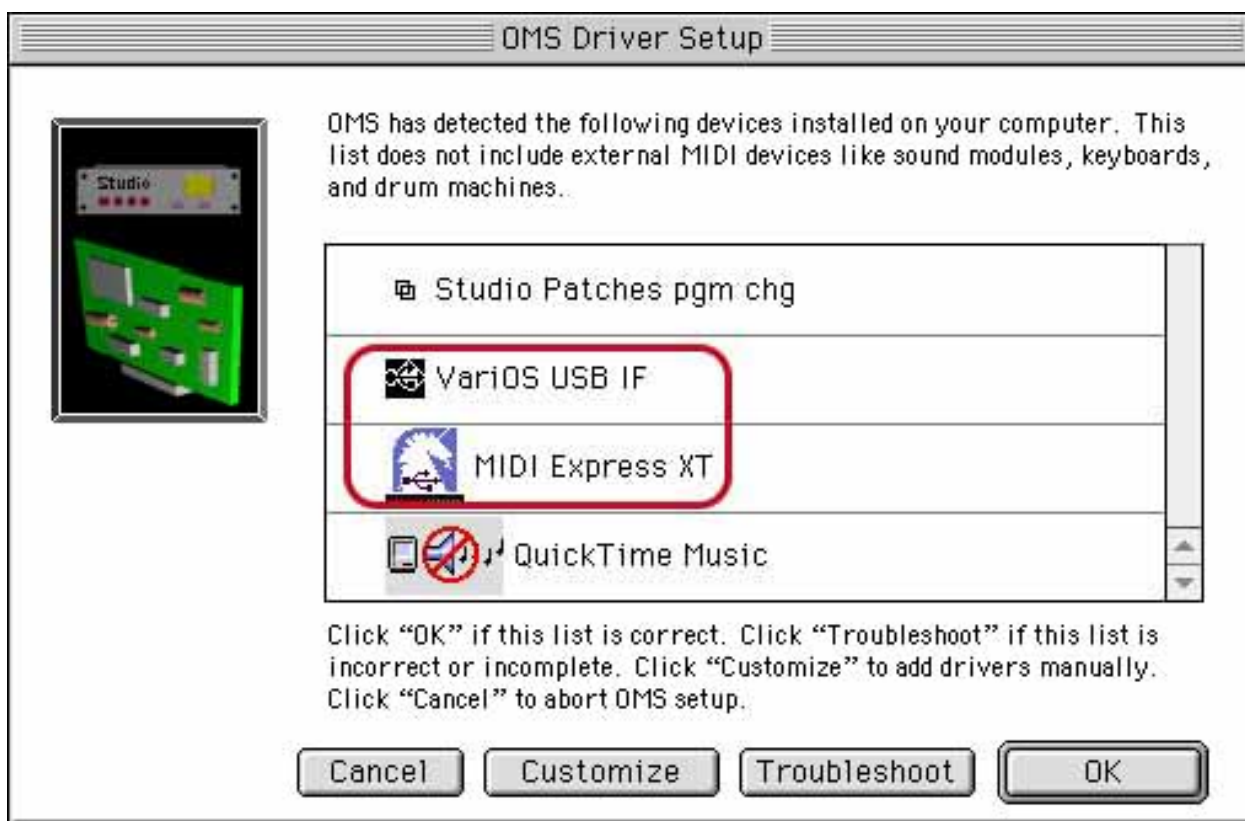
OMS Driver Setup

Studio

OMS has detected the following devices installed on your computer. This list does not include external MIDI devices like sound modules, keyboards, and drum machines.

Studio Patches pgm chg

VariOS USB IF

MIDI Express XT

QuickTime Music

Click "OK" if this list is correct. Click "Troubleshoot" if this list is incorrect or incomplete. Click "Customize" to add drivers manually. Click "Cancel" to abort OMS setup.

Cancel Customize Troubleshoot OK